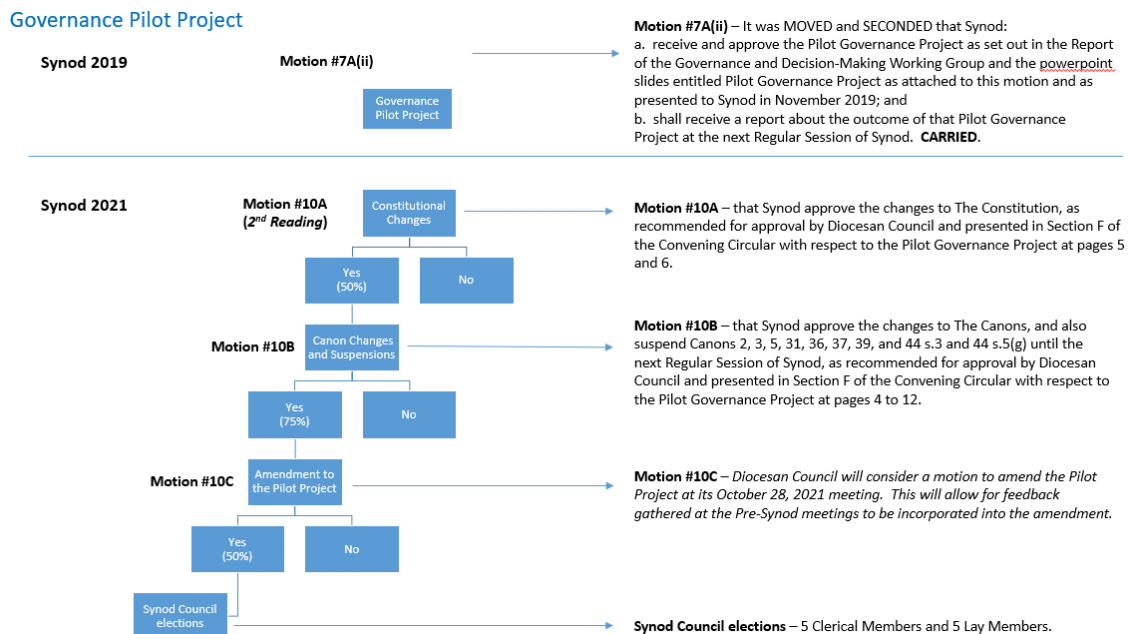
Governance Pilot Project

Synod 2019

Motion #7A(ii)

Governance Pilot Project

**Motion #7A(ii)** – It was MOVED and SECONDED that Synod:
a. receive and approve the Pilot Governance Project as set out in the Report of the Governance and Decision-Making Working Group and the powerpoint slides entitled Pilot Governance Project as attached to this motion and as presented to Synod in November 2019; and
b. shall receive a report about the outcome of that Pilot Governance Project at the next Regular Session of Synod. **CARRIED.**

Synod 2021

Motion #10A (2$^{nd}$ Reading)

Constitutional Changes

Yes (50%)

No

Motion #10B

Canon Changes and Suspensions

Yes (75%)

No

Motion #10C

Amendment to the Pilot Project

Yes (50%)

No

Synod Council elections

**Motion #10A** – that Synod approve the changes to The Constitution, as recommended for approval by Diocesan Council and presented in Section F of the Convening Circular with respect to the Pilot Governance Project at pages 5 and 6.

**Motion #10B** – that Synod approve the changes to The Canons, and also suspend Canons 2, 3, 5, 31, 36, 37, 39, and 44 s.3 and 44 s.5(g) until the next Regular Session of Synod, as recommended for approval by Diocesan Council and presented in Section F of the Convening Circular with respect to the Pilot Governance Project at pages 4 to 12.

**Motion #10C** – *Diocesan Council will consider a motion to amend the Pilot Project at its October 28, 2021 meeting. This will allow for feedback gathered at the Pre-Synod meetings to be incorporated into the amendment.*

**Synod Council elections** – 5 Clerical Members and 5 Lay Members.